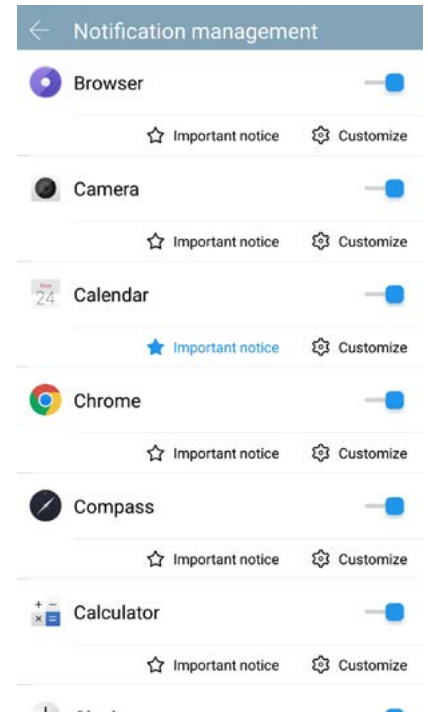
Notification management

Browser

Important notice Customize

Camera

Important notice Customize

24 Calendar

Important notice Customize

Chrome

Important notice Customize

Compass

Important notice Customize

Calculator

Important notice Customize

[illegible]